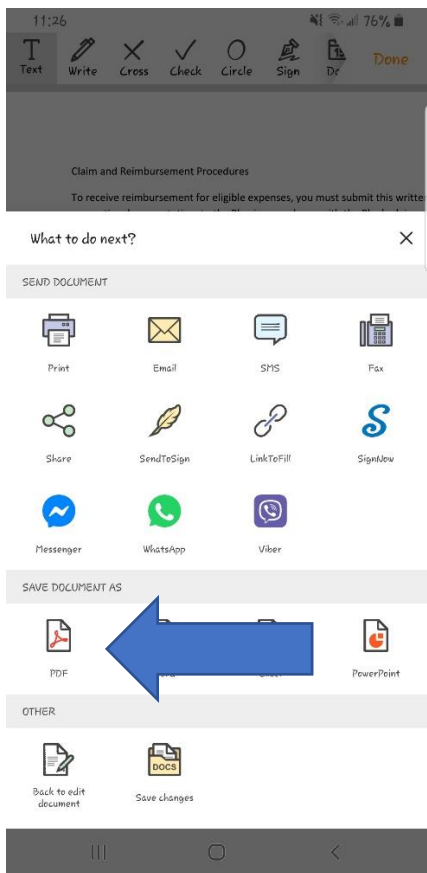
11:26

76%

Text Write Cross Check Circle Sign Dr Done

Claim and Reimbursement Procedures

To receive reimbursement for eligible expenses, you must submit this writte

What to do next?

×

SEND DOCUMENT

Print

Email

SMS

Fax

Share

SendToSign

LinkToFill

SignNow

Messenger

WhatsApp

Viber

SAVE DOCUMENT AS

PDF

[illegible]rd

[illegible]cel

PowerPoint

OTHER

Back to edit document

DOCS

Save changes